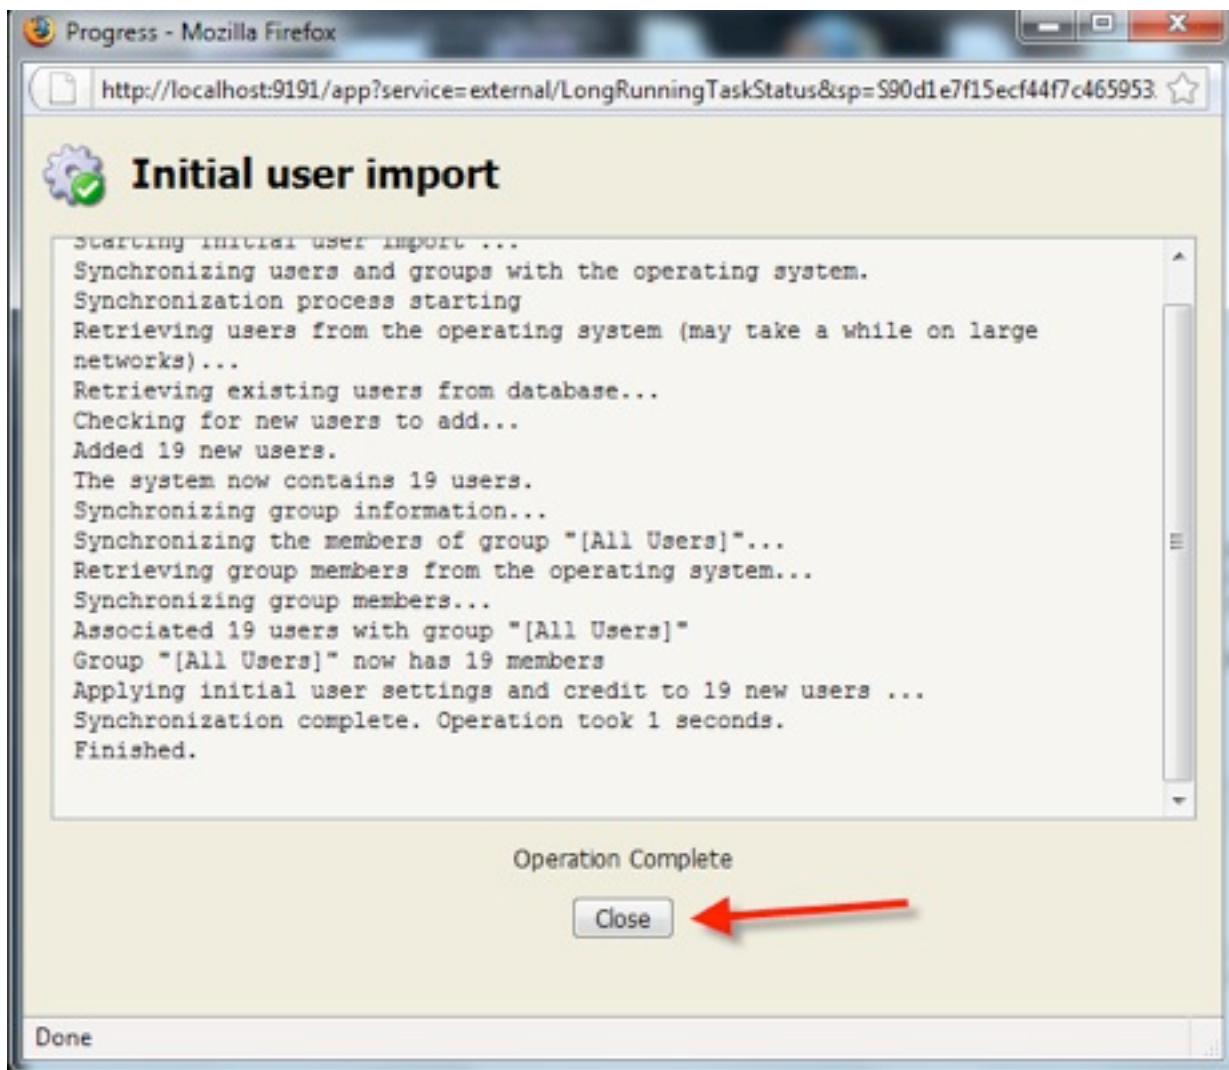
Progress - Mozilla Firefox

http://localhost:9191/app?service=external/LongRunningTaskStatus&sp=S90d1e7f15ecf44f7c465953

Initial user import

Starting initial user import ...
Synchronizing users and groups with the operating system.
Synchronization process starting
Retrieving users from the operating system (may take a while on large networks)...
Retrieving existing users from database...
Checking for new users to add...
Added 19 new users.
The system now contains 19 users.
Synchronizing group information...
Synchronizing the members of group "[All Users]"...
Retrieving group members from the operating system...
Synchronizing group members...
Associated 19 users with group "[All Users]"
Group "[All Users]" now has 19 members
Applying initial user settings and credit to 19 new users ...
Synchronization complete. Operation took 1 seconds.
Finished.

Operation Complete

Close

Done